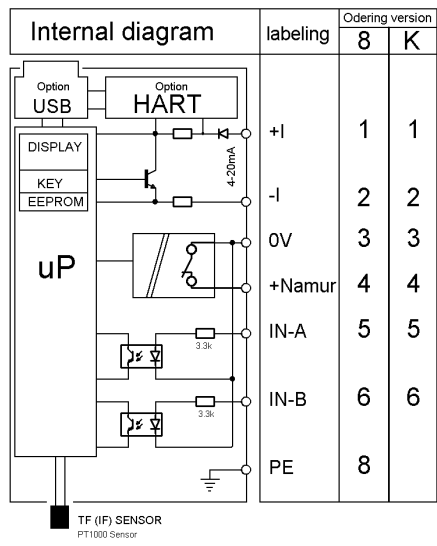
| Internal diagram | labeling | Odering version 8 | K |
|---|---|---|---|
| | +I | 1 | 1 |
| | -I | 2 | 2 |
| | 0V | 3 | 3 |
| | +Namur | 4 | 4 |
| | IN-A | 5 | 5 |
| | IN-B | 6 | 6 |
| | PE | 8 | |

Option
USB

Option
HART

DISPLAY

KEY

EEPROM

4-20mA

uP

3.3k

3.3k

TF (IF) SENSOR
PT1000 Sensor